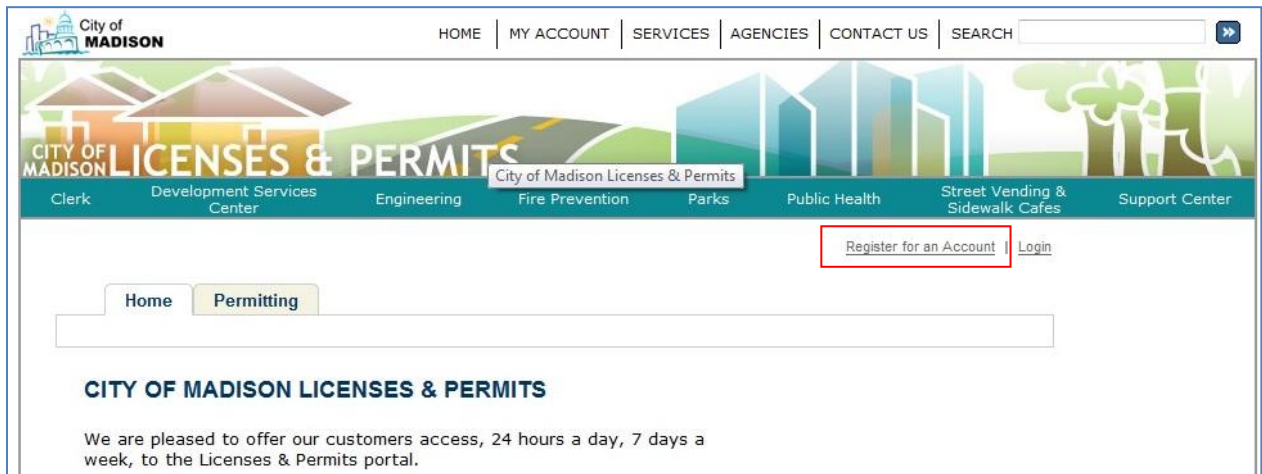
City of MADISON

HOME | MY ACCOUNT | SERVICES | AGENCIES | CONTACT US | SEARCH

»

CITY OF MADISON LICENSES & PERMITS

City of Madison Licenses & Permits

Clerk | Development Services Center | Engineering | Fire Prevention | Parks | Public Health | Street Vending & Sidewalk Cafes | Support Center

Register for an Account | Login

Home | Permitting

CITY OF MADISON LICENSES & PERMITS

We are pleased to offer our customers access, 24 hours a day, 7 days a week, to the Licenses & Permits portal.